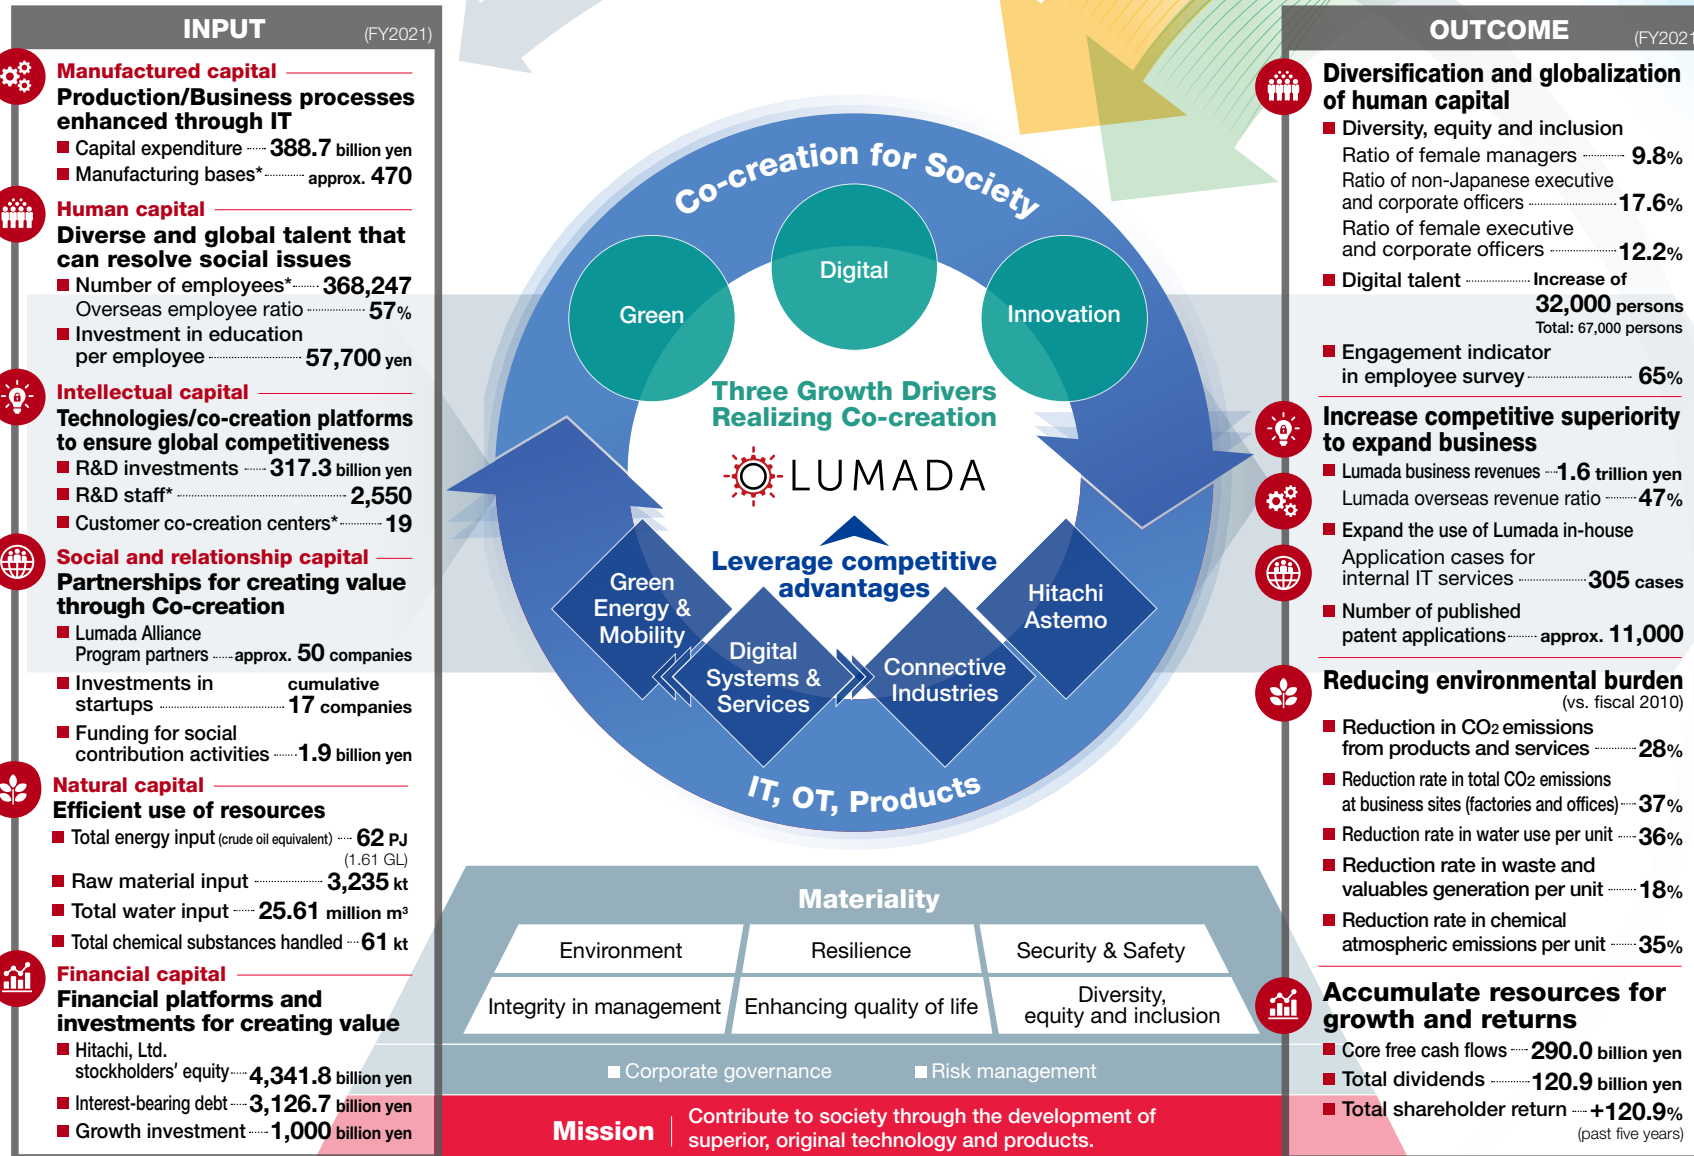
INPUT (FY2021)

Manufactured capital
Production/Business processes enhanced through IT
■ Capital expenditure 388.7 billion yen
■ Manufacturing bases* approx. 470

Human capital
Diverse and global talent that can resolve social issues
■ Number of employees* 368,247
Overseas employee ratio 57%
■ Investment in education per employee 57,700 yen

Intellectual capital
Technologies/co-creation platforms to ensure global competitiveness
■ R&D investments 317.3 billion yen
■ R&D staff* 2,550
■ Customer co-creation centers* 19

Social and relationship capital
Partnerships for creating value through Co-creation
■ Lumada Alliance Program partners approx. 50 companies
■ Investments in startups cumulative 17 companies
■ Funding for social contribution activities 1.9 billion yen

Natural capital
Efficient use of resources
■ Total energy input (crude oil equivalent) 62 PJ (1.61 GL)
■ Raw material input 3,235 kt
■ Total water input 25.61 million m³
■ Total chemical substances handled 61 kt

Financial capital
Financial platforms and investments for creating value
■ Hitachi, Ltd. stockholders' equity 4,341.8 billion yen
■ Interest-bearing debt 3,126.7 billion yen
■ Growth investment 1,000 billion yen

Co-creation for Society
Green
Digital
Innovation
Three Growth Drivers Realizing Co-creation
LUMADA
Leverage competitive advantages
Green Energy & Mobility
Digital Systems & Services
Connective Industries
Hitachi Astemo
IT, OT, Products

Materiality
| Environment | Resilience | Security & Safety |
|---|---|---|
| Integrity in management | Enhancing quality of life | Diversity, equity and inclusion |

■ Corporate governance ■ Risk management
Mission Contribute to society through the development of superior, original technology and products.

OUTCOME (FY2021

Diversification and globalization of human capital
■ Diversity, equity and inclusion
Ratio of female managers 9.8%
Ratio of non-Japanese executive and corporate officers 17.6%
Ratio of female executive and corporate officers 12.2%
■ Digital talent Increase of 32,000 persons Total: 67,000 persons
■ Engagement indicator in employee survey 65%

Increase competitive superiority to expand business
■ Lumada business revenues 1.6 trillion yen
Lumada overseas revenue ratio 47%
■ Expand the use of Lumada in-house
Application cases for internal IT services 305 cases
■ Number of published patent applications approx. 11,000

Reducing environmental burden (vs. fiscal 2010)
■ Reduction in $CO_2$ emissions from products and services 28%
■ Reduction rate in total $CO_2$ emissions at business sites (factories and offices) 37%
■ Reduction rate in water use per unit 36%
■ Reduction rate in waste and valuables generation per unit 18%
■ Reduction rate in chemical atmospheric emissions per unit 35%

Accumulate resources for growth and returns
■ Core free cash flows 290.0 billion yen
■ Total dividends 120.9 billion yen
■ Total shareholder return +120.9% (past five years)